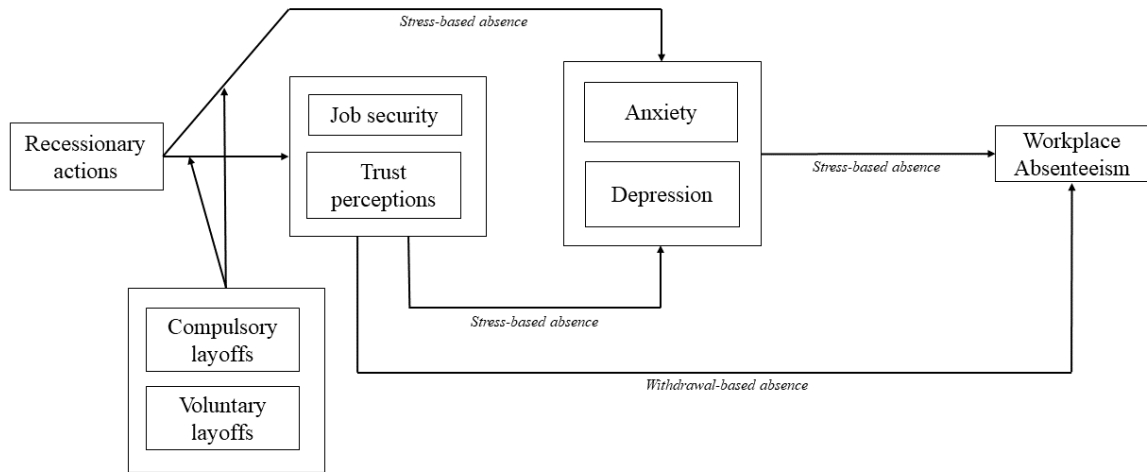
Stress-based absence

Recessionary actions

Job security

Trust perceptions

Anxiety

Depression

Stress-based absence

Workplace Absenteeism

Stress-based absence

Compulsory layoffs

Voluntary layoffs

Withdrawal-based absence